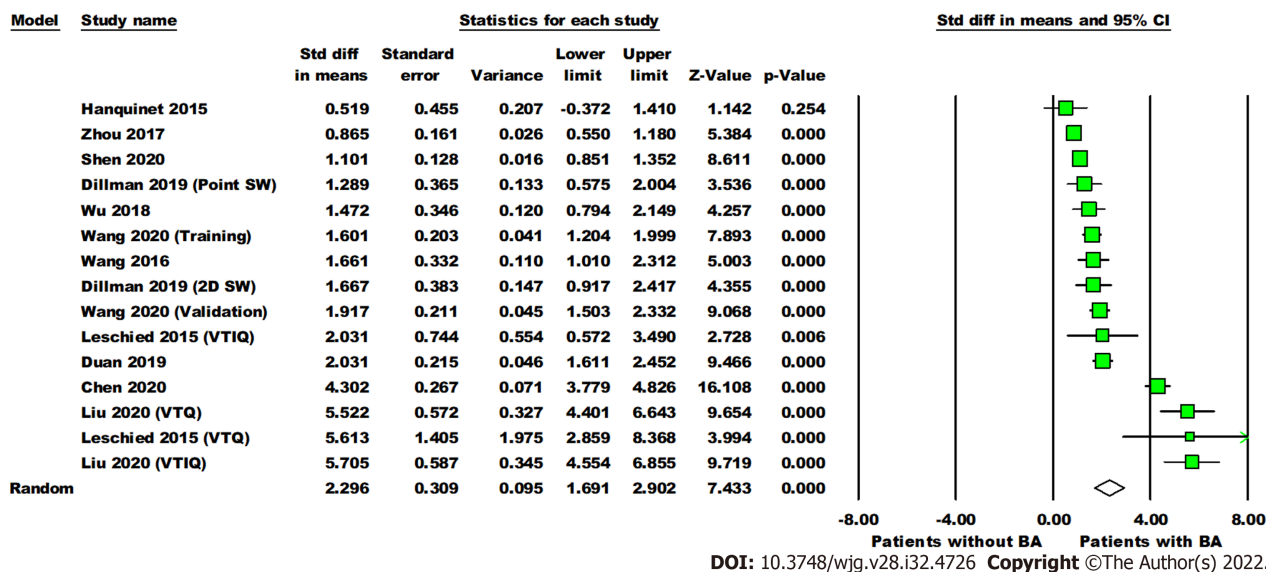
| Model | Study name | Std diff in means | Standard error | Variance | Lower limit | Upper limit | Z-Value | p-Value |
|---|---|---|---|---|---|---|---|---|
| | Hanquinet 2015 | 0.519 | 0.455 | 0.207 | -0.372 | 1.410 | 1.142 | 0.254 |
| | Zhou 2017 | 0.865 | 0.161 | 0.026 | 0.550 | 1.180 | 5.384 | 0.000 |
| | Shen 2020 | 1.101 | 0.128 | 0.016 | 0.851 | 1.352 | 8.611 | 0.000 |
| | Dillman 2019 (Point SW) | 1.289 | 0.365 | 0.133 | 0.575 | 2.004 | 3.536 | 0.000 |
| | Wu 2018 | 1.472 | 0.346 | 0.120 | 0.794 | 2.149 | 4.257 | 0.000 |
| | Wang 2020 (Training) | 1.601 | 0.203 | 0.041 | 1.204 | 1.999 | 7.893 | 0.000 |
| | Wang 2016 | 1.661 | 0.332 | 0.110 | 1.010 | 2.312 | 5.003 | 0.000 |
| | Dillman 2019 (2D SW) | 1.667 | 0.383 | 0.147 | 0.917 | 2.417 | 4.355 | 0.000 |
| | Wang 2020 (Validation) | 1.917 | 0.211 | 0.045 | 1.503 | 2.332 | 9.068 | 0.000 |
| | Leschied 2015 (VTIQ) | 2.031 | 0.744 | 0.554 | 0.572 | 3.490 | 2.728 | 0.006 |
| | Duan 2019 | 2.031 | 0.215 | 0.046 | 1.611 | 2.452 | 9.466 | 0.000 |
| | Chen 2020 | 4.302 | 0.267 | 0.071 | 3.779 | 4.826 | 16.108 | 0.000 |
| | Liu 2020 (VTQ) | 5.522 | 0.572 | 0.327 | 4.401 | 6.643 | 9.654 | 0.000 |
| | Leschied 2015 (VTQ) | 5.613 | 1.405 | 1.975 | 2.859 | 8.368 | 3.994 | 0.000 |
| | Liu 2020 (VTIQ) | 5.705 | 0.587 | 0.345 | 4.554 | 6.855 | 9.719 | 0.000 |
| Random | | 2.296 | 0.309 | 0.095 | 1.691 | 2.902 | 7.433 | 0.000 |

Statistics for each study

Std diff in means and 95% CI

-8.00 -4.00 0.00 4.00 8.00

Patients without BA Patients with BA

DOI: 10.3748/wjg.v28.i32.4726 Copyright ©The Author(s) 2022.